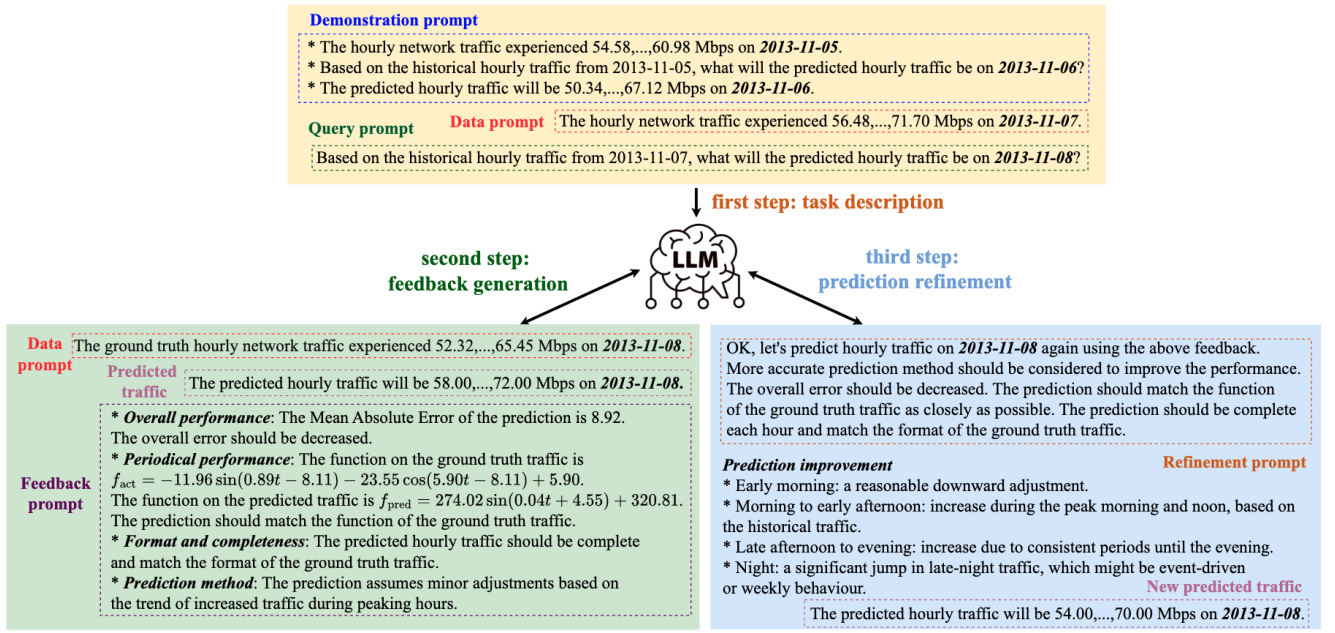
Demonstration prompt

* The hourly network traffic experienced 54.58,...,60.98 Mbps on ***2013-11-05***.
* Based on the historical hourly traffic from 2013-11-05, what will the predicted hourly traffic be on ***2013-11-06***?
* The predicted hourly traffic will be 50.34,...,67.12 Mbps on ***2013-11-06***.

Query prompt

Data prompt

The hourly network traffic experienced 56.48,...,71.70 Mbps on ***2013-11-07***.

Based on the historical hourly traffic from 2013-11-07, what will the predicted hourly traffic be on ***2013-11-08***?

first step: task description

second step: feedback generation

LLM

third step: prediction refinement

Data prompt

The ground truth hourly network traffic experienced 52.32,...,65.45 Mbps on ***2013-11-08***.

Predicted traffic

The predicted hourly traffic will be 58.00,...,72.00 Mbps on ***2013-11-08***.

Feedback prompt

* ***Overall performance***: The Mean Absolute Error of the prediction is 8.92. The overall error should be decreased.
* ***Periodical performance***: The function on the ground truth traffic is $f_{\text{act}} = -11.96\sin(0.89t - 8.11) - 23.55\cos(5.90t - 8.11) + 5.90$.
The function on the predicted traffic is $f_{\text{pred}} = 274.02\sin(0.04t + 4.55) + 320.81$.
The prediction should match the function of the ground truth traffic.
* ***Format and completeness***: The predicted hourly traffic should be complete and match the format of the ground truth traffic.
* ***Prediction method***: The prediction assumes minor adjustments based on the trend of increased traffic during peaking hours.

OK, let's predict hourly traffic on ***2013-11-08*** again using the above feedback. More accurate prediction method should be considered to improve the performance. The overall error should be decreased. The prediction should match the function of the ground truth traffic as closely as possible. The prediction should be complete each hour and match the format of the ground truth traffic.

***Prediction improvement***

Refinement prompt

* Early morning: a reasonable downward adjustment.
* Morning to early afternoon: increase during the peak morning and noon, based on the historical traffic.
* Late afternoon to evening: increase due to consistent periods until the evening.
* Night: a significant jump in late-night traffic, which might be event-driven or weekly behaviour.

New predicted traffic

The predicted hourly traffic will be 54.00,...,70.00 Mbps on ***2013-11-08***.